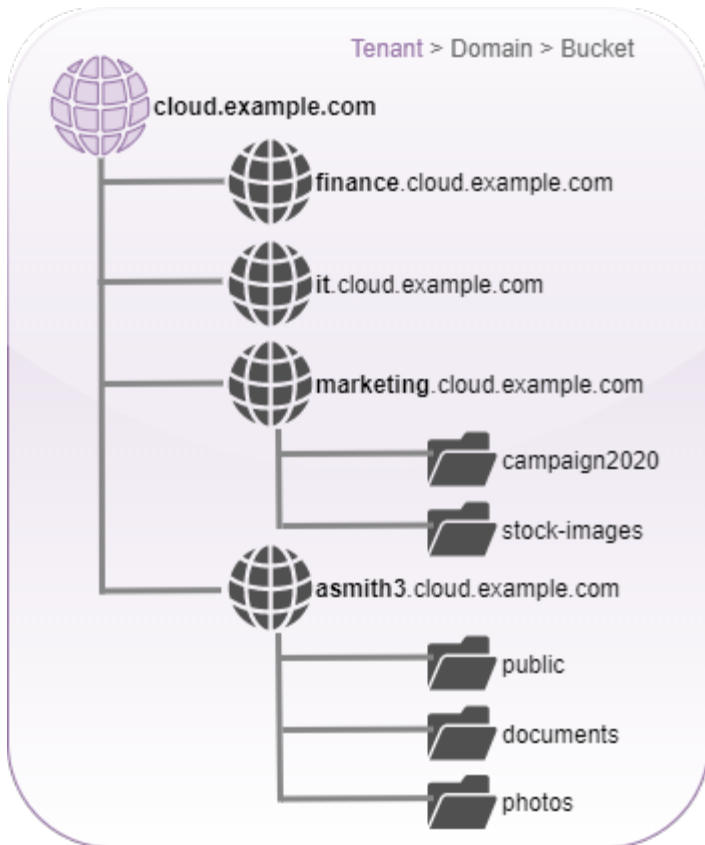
Tenant > Domain > Bucket

cloud.example.com

finance.cloud.example.com

it.cloud.example.com

marketing.cloud.example.com

campaign2020

stock-images

asmith3.cloud.example.com

public

documents

photos